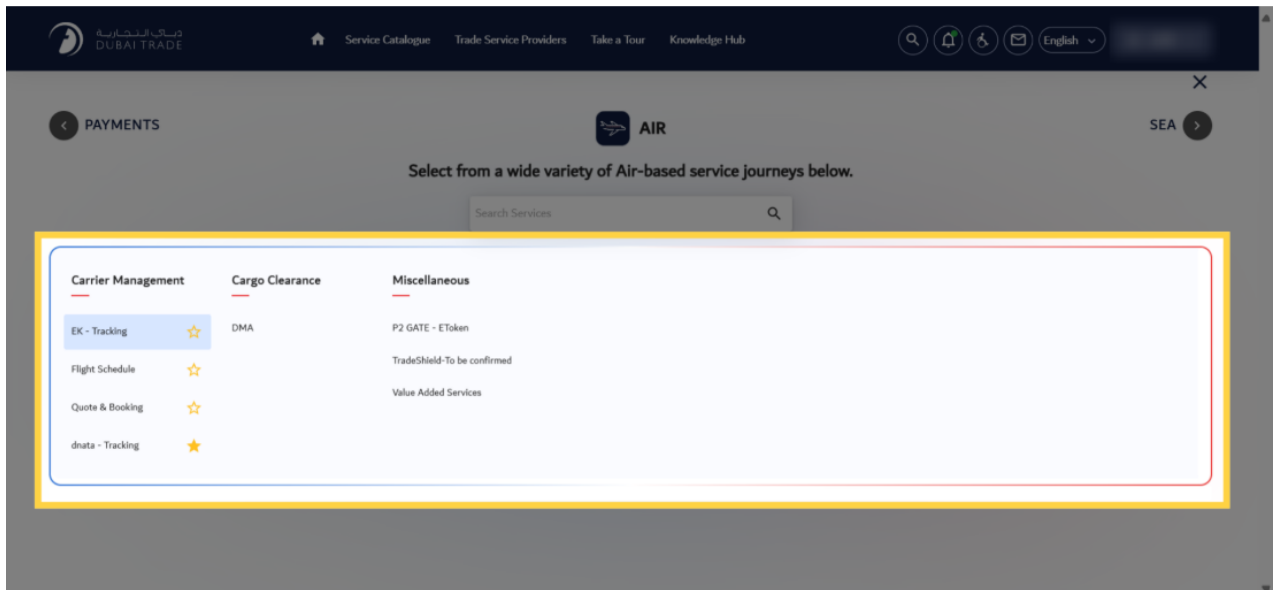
دبي التجارية
DUBAI TRADE

Service Catalogue Trade Service Providers Take a Tour Knowledge Hub English

PAYMENTS

AIR

SEA

Select from a wide variety of Air-based service journeys below.

Search Services

Carrier Management

EK - Tracking

Flight Schedule

Quote & Booking

dnata - Tracking

Cargo Clearance

DMA

Miscellaneous

P2 GATE - EToken

TradeShield-To be confirmed

Value Added Services